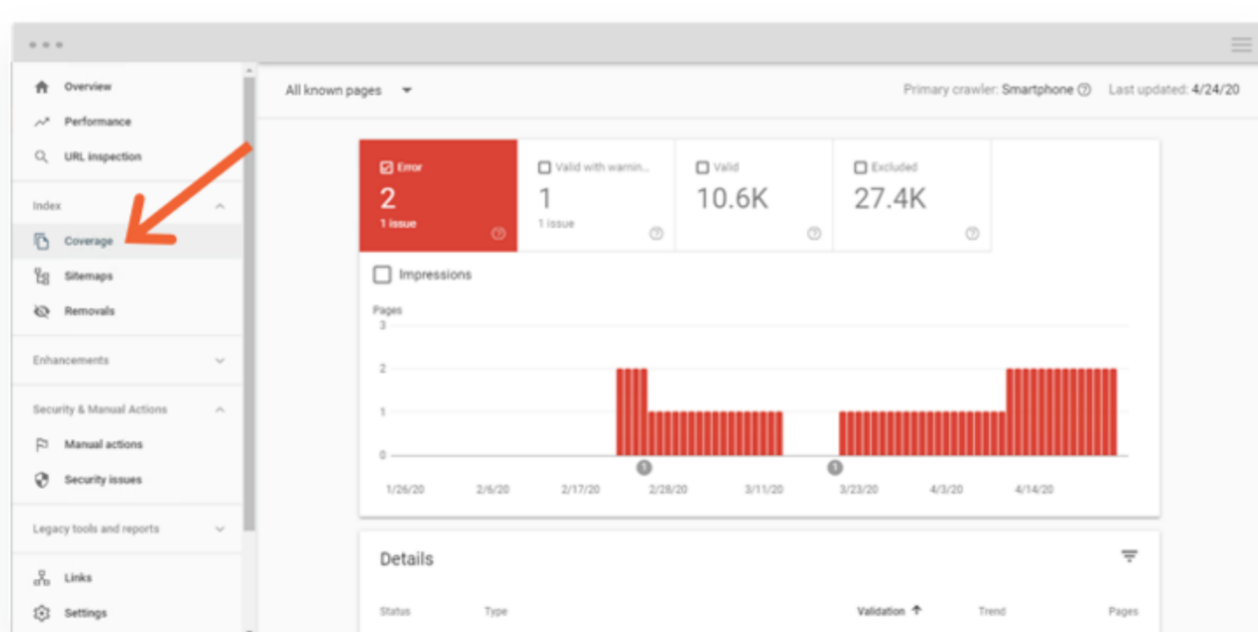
Overview
Performance
URL inspection

Index
Coverage
Sitemaps
Removals

Enhancements

Security & Manual Actions
Manual actions
Security issues

Legacy tools and reports

Links
Settings

All known pages

Primary crawler: Smartphone Last updated: 4/24/20

Error
2
1 issue

Valid with warnin...
1
1 issue

Valid
10.6K

Excluded
27.4K

Impressions

Pages
3
2
1
0

1/26/20 2/6/20 2/17/20 2/28/20 3/11/20 3/23/20 4/3/20 4/14/20

Details

| Status | Type | Validation | Trend | Pages |
|---|---|---|---|---|